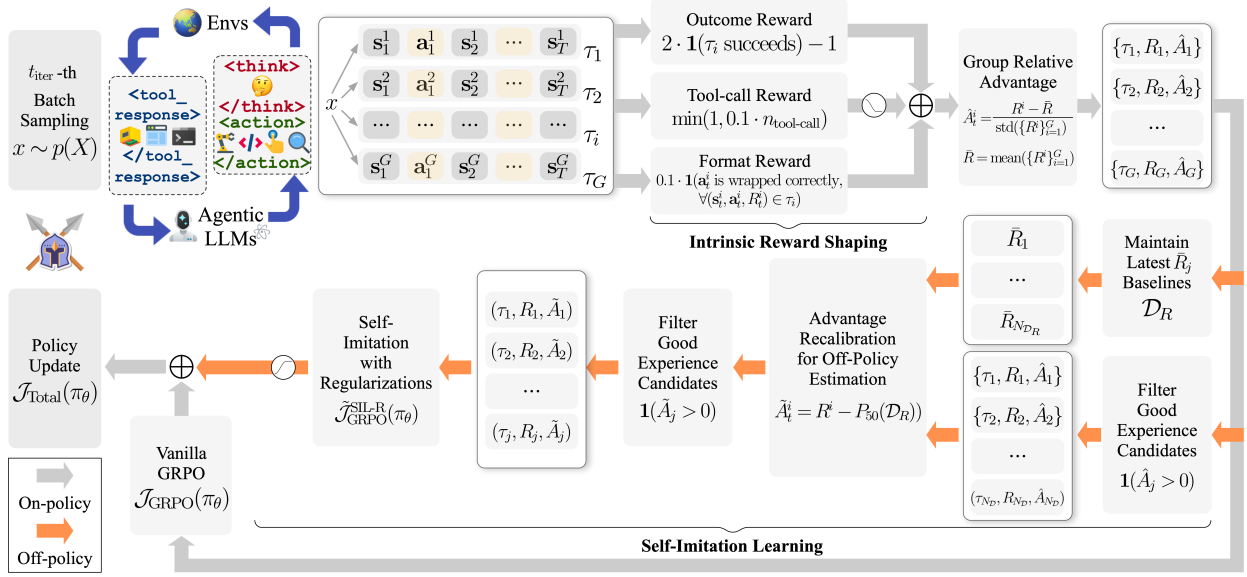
$t_{\text{iter}}$ -th Batch Sampling $x \sim p(X)$

Envs

<tool_response> </tool_response>

<think> </think> <action> </action>

Agentic LLMs

$x$

| $\mathbf{s}_1^1$ | $\mathbf{a}_1^1$ | $\mathbf{s}_2^1$ | ··· | $\mathbf{s}_T^1$ | $\tau_1$ |
|---|---|---|---|---|---|
| $\mathbf{s}_1^2$ | $\mathbf{a}_1^2$ | $\mathbf{s}_2^2$ | ··· | $\mathbf{s}_T^2$ | $\tau_2$ |
| ··· | ··· | ··· | ··· | ··· | $\tau_i$ |
| $\mathbf{s}_1^G$ | $\mathbf{a}_1^G$ | $\mathbf{s}_2^G$ | ··· | $\mathbf{s}_T^G$ | $\tau_G$ |

Outcome Reward $2 \cdot \mathbf{1}(\tau_i \text{ succeeds}) - 1$

Tool-call Reward $\min(1, 0.1 \cdot n_{\text{tool-call}})$

Format Reward $0.1 \cdot \mathbf{1}(\mathbf{a}_t^i \text{ is wrapped correctly}, \forall(\mathbf{s}_t^i, \mathbf{a}_t^i, R_t^i) \in \tau_i)$

Intrinsic Reward Shaping

Group Relative Advantage $\hat{A}_t^i = \frac{R^i - \bar{R}}{\text{std}(\{R^i\}_{i=1}^G)}$ $\bar{R} = \text{mean}(\{R^i\}_{i=1}^G)$

$\{\tau_1, R_1, \hat{A}_1\}$
$\{\tau_2, R_2, \hat{A}_2\}$
···
$\{\tau_G, R_G, \hat{A}_G\}$

Maintain Latest $\bar{R}_j$ Baselines $\mathcal{D}_R$

$\bar{R}_1$
···
$\bar{R}_{N_{\mathcal{D}_R}}$

Filter Good Experience Candidates $\mathbf{1}(\hat{A}_j > 0)$

$\{\tau_1, R_1, \hat{A}_1\}$
$\{\tau_2, R_2, \hat{A}_2\}$
···
$(\tau_{N_\mathcal{D}}, R_{N_\mathcal{D}}, \hat{A}_{N_\mathcal{D}})$

Advantage Recalibration for Off-Policy Estimation $\tilde{A}_t^i = R^i - P_{50}(\mathcal{D}_R))$

Filter Good Experience Candidates $\mathbf{1}(\tilde{A}_j > 0)$

$(\tau_1, R_1, \tilde{A}_1)$
$(\tau_2, R_2, \tilde{A}_2)$
···
$(\tau_j, R_j, \tilde{A}_j)$

Self-Imitation with Regularizations $\tilde{\mathcal{J}}_{\text{GRPO}}^{\text{SIL-R}}(\pi_\theta)$

Policy Update $\mathcal{J}_{\text{Total}}(\pi_\theta)$

Vanilla GRPO $\mathcal{J}_{\text{GRPO}}(\pi_\theta)$

On-policy
Off-policy

Self-Imitation Learning